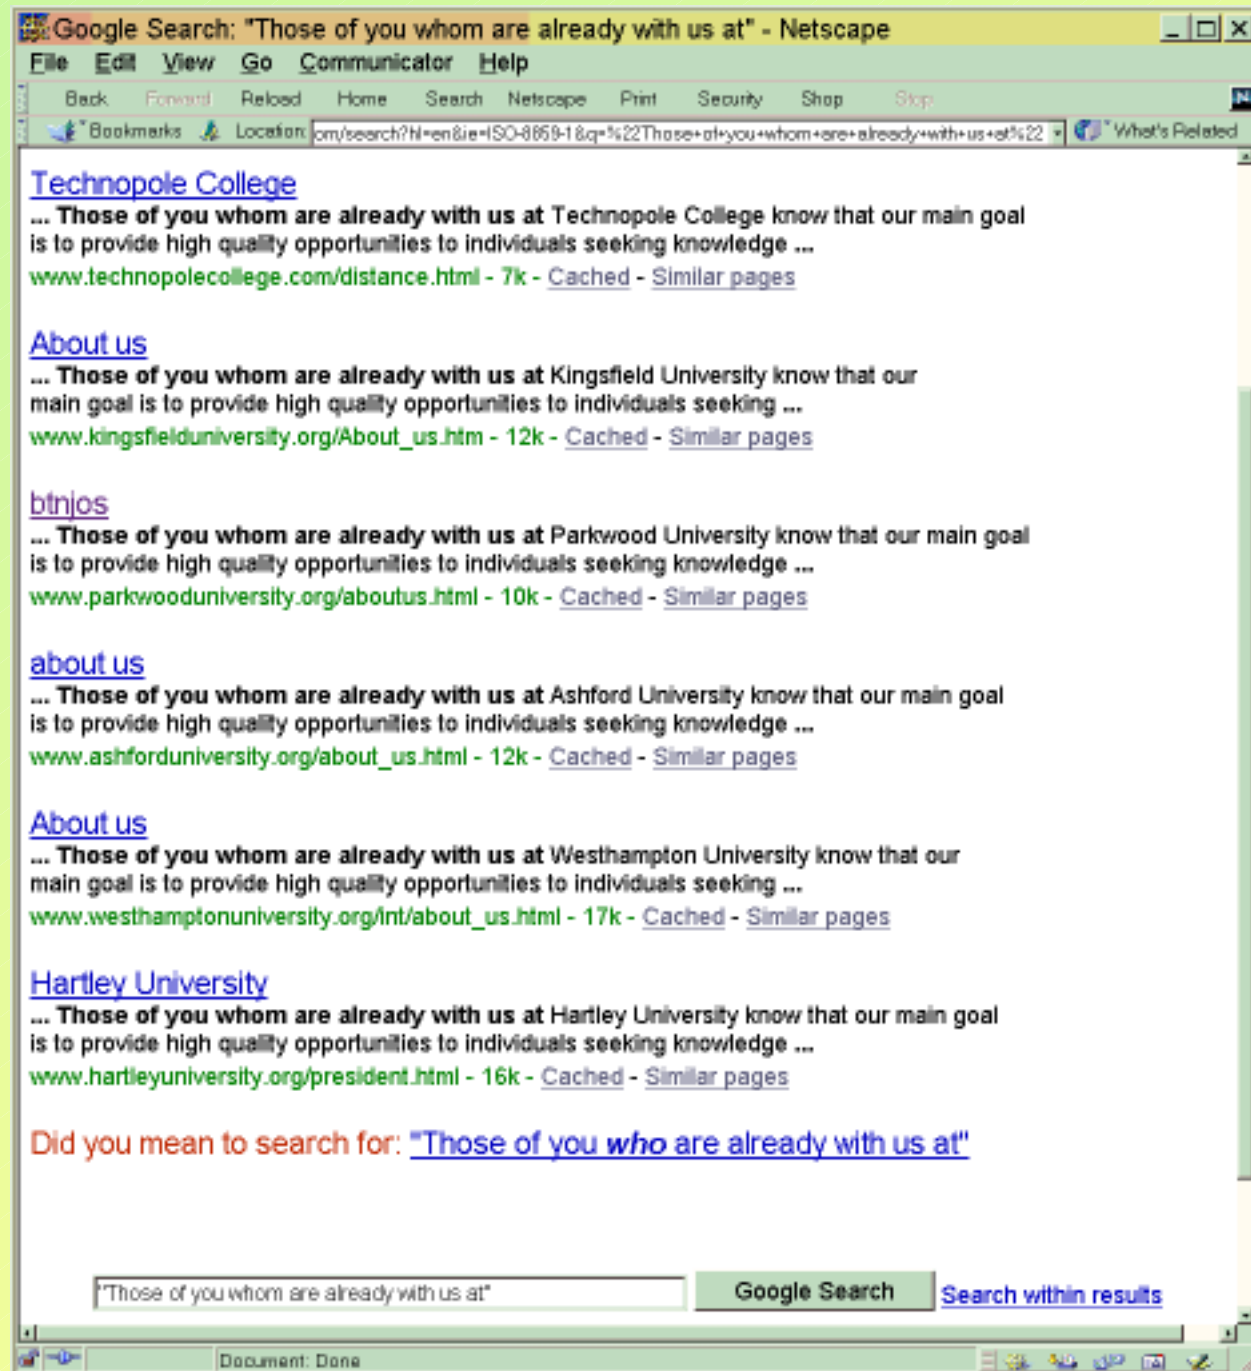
Google Search: "Those of you whom are already with us at" - Netscape

File Edit View Go Communicator Help

Back Forward Reload Home Search Netscape Print Security Shop Stop

Bookmarks Location: om/search?hl=en&ie=ISO-8859-1&q=%22Those+of+you+whom+are+already+with+us+at%22 What's Related

Technopole College
... Those of you whom are already with us at Technopole College know that our main goal is to provide high quality opportunities to individuals seeking knowledge ...
www.technopolecollege.com/distance.html - 7k - Cached - Similar pages

About us
... Those of you whom are already with us at Kingsfield University know that our main goal is to provide high quality opportunities to individuals seeking ...
www.kingsfielduniversity.org/About_us.htm - 12k - Cached - Similar pages

btnjos
... Those of you whom are already with us at Parkwood University know that our main goal is to provide high quality opportunities to individuals seeking knowledge ...
www.parkwooduniversity.org/aboutus.html - 10k - Cached - Similar pages

about us
... Those of you whom are already with us at Ashford University know that our main goal is to provide high quality opportunities to individuals seeking knowledge ...
www.ashforduniversity.org/about_us.html - 12k - Cached - Similar pages

About us
... Those of you whom are already with us at Westhampton University know that our main goal is to provide high quality opportunities to individuals seeking ...
www.westhamptonuniversity.org/int/about_us.html - 17k - Cached - Similar pages

Hartley University
... Those of you whom are already with us at Hartley University know that our main goal is to provide high quality opportunities to individuals seeking knowledge ...
www.hartleyuniversity.org/president.html - 16k - Cached - Similar pages

Did you mean to search for: "Those of you who are already with us at"

"Those of you whom are already with us at" Google Search Search within results

Document: Done